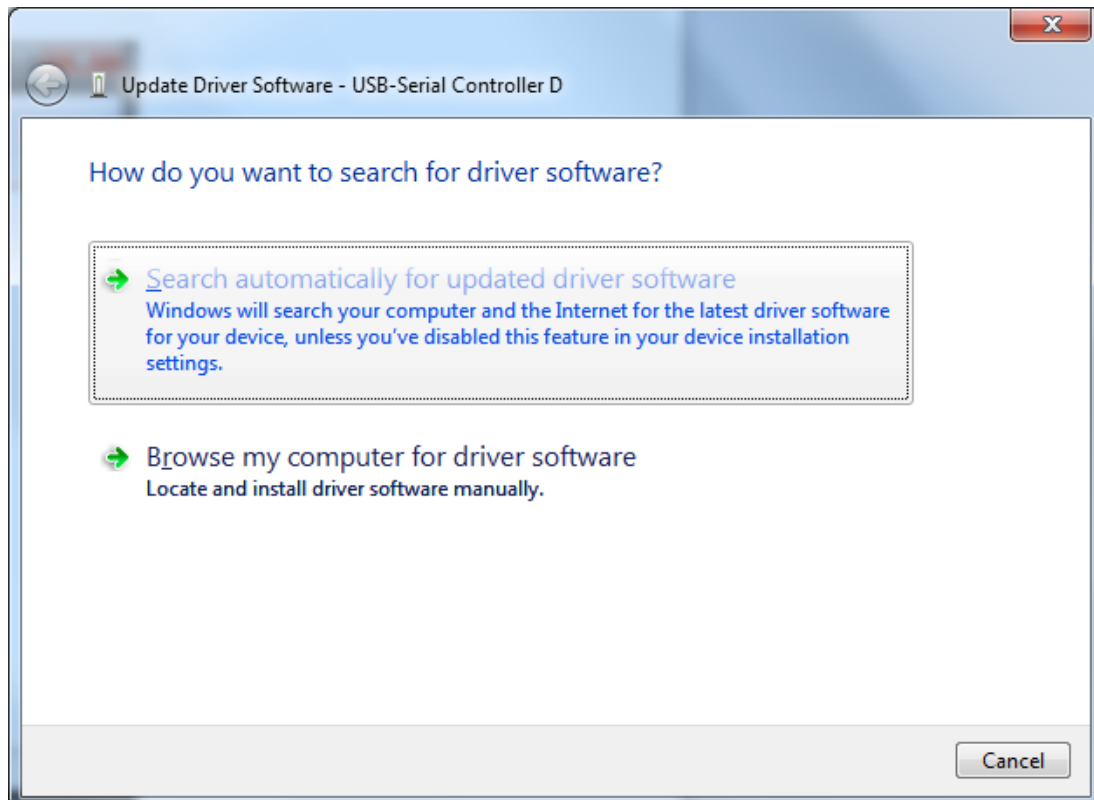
Update Driver Software - USB-Serial Controller D

How do you want to search for driver software?

Search automatically for updated driver software
Windows will search your computer and the Internet for the latest driver software for your device, unless you've disabled this feature in your device installation settings.

Browse my computer for driver software
Locate and install driver software manually.

Cancel